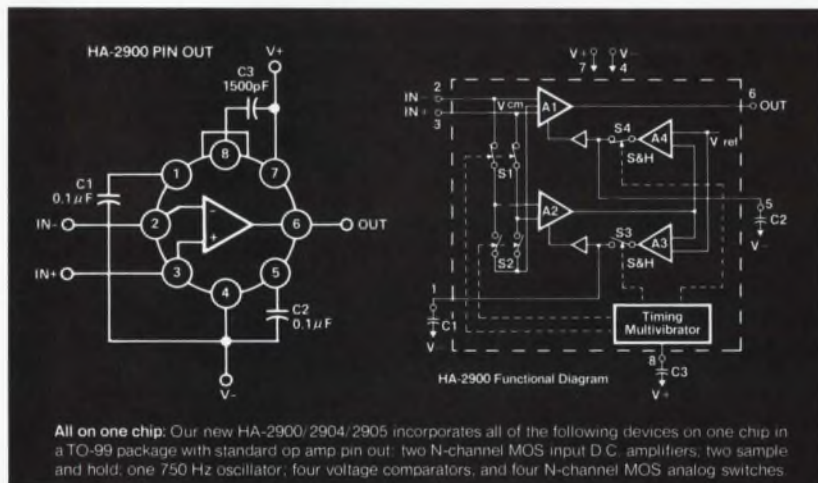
HA-2900 PIN OUT

V+

C3
1500pF

C1
0.1μF

1 2 3 4 5 6 7 8

IN-

IN+

OUT

C2
0.1μF

V-

V+ 7 V- 4

IN- 2
IN+ 3

V cm

A1

6 OUT

S4 A4

S&H

V ref

S1

A2

5
C2
V-

S3 A3

S2

S&H

1

C1

V-

Timing
Multivibrator

8
C3
V+

HA-2900 Functional Diagram

All on one chip: Our new HA-2900/2904/2905 incorporates all of the following devices on one chip in a TO-99 package with standard op amp pin out: two N-channel MOS input D.C. amplifiers; two sample and hold; one 750 Hz oscillator; four voltage comparators, and four N-channel MOS analog switches.